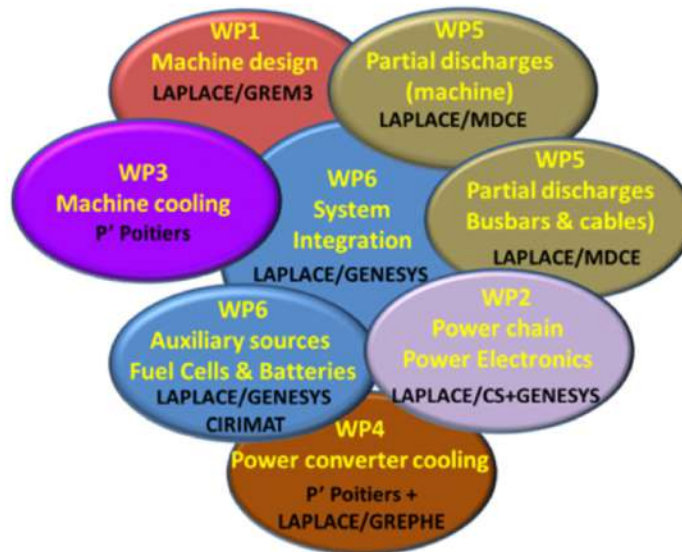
WP1
Machine design
LAPLACE/GREM3

WP5
Partial discharges
(machine)
LAPLACE/MDCE

WP3
Machine cooling
P' Poitiers

WP6
System
Integration
LAPLACE/GENESYS

WP5
Partial discharges
Busbars & cables)
LAPLACE/MDCE

WP6
Auxiliary sources
Fuel Cells & Batteries
LAPLACE/GENESYS
CIRIMAT

WP2
Power chain
Power Electronics
LAPLACE/CS+GENESYS

WP4
Power converter cooling
P' Poitiers +
LAPLACE/GREPHE